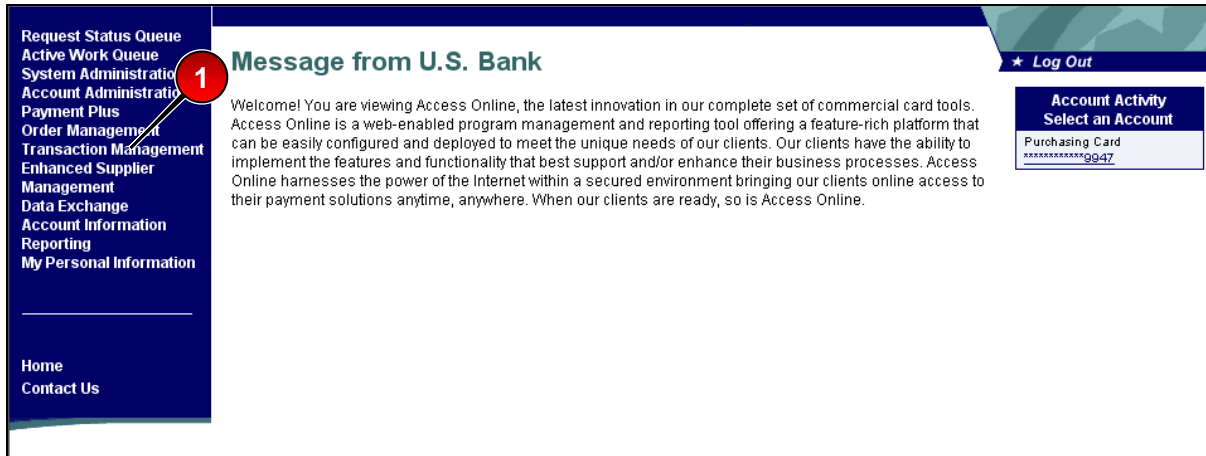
Request Status Queue
Active Work Queue
System Administratio
Account Administratio
Payment Plus
Order Management
Transaction Management
Enhanced Supplier Management
Data Exchange
Account Information
Reporting
My Personal Information

Home
Contact Us

1

Message from U.S. Bank

Welcome! You are viewing Access Online, the latest innovation in our complete set of commercial card tools. Access Online is a web-enabled program management and reporting tool offering a feature-rich platform that can be easily configured and deployed to meet the unique needs of our clients. Our clients have the ability to implement the features and functionality that best support and/or enhance their business processes. Access Online harnesses the power of the Internet within a secured environment bringing our clients online access to their payment solutions anytime, anywhere. When our clients are ready, so is Access Online.

★ Log Out

Account Activity
Select an Account
Purchasing Card
************9947